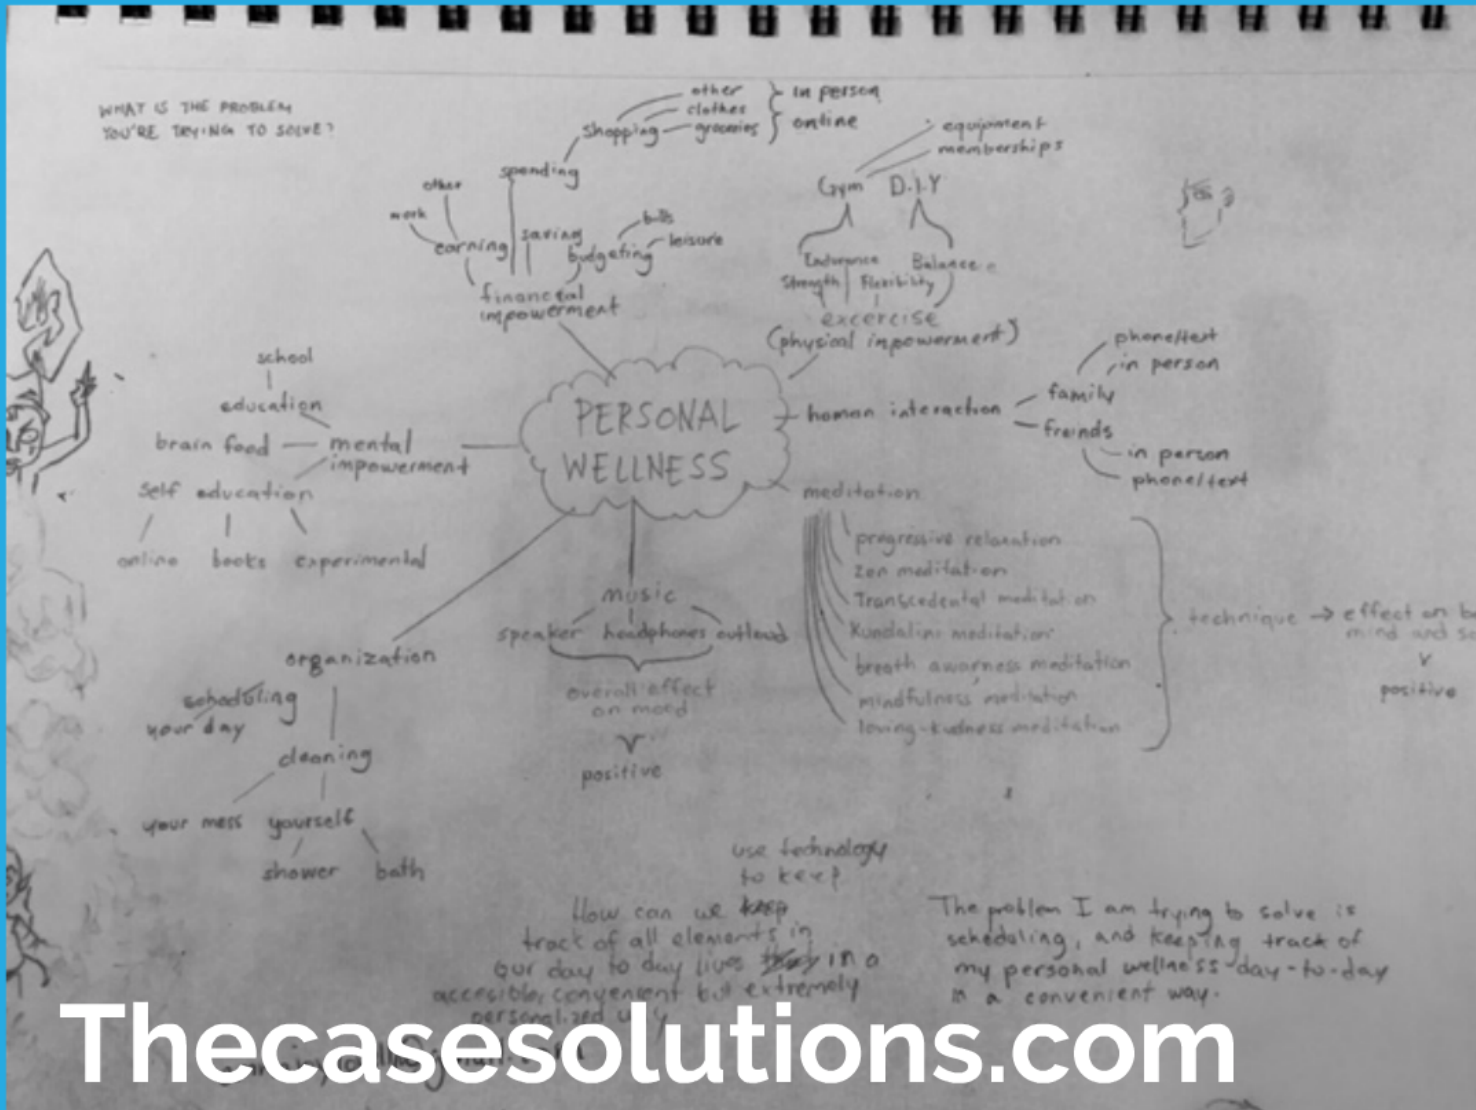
WHAT IS THE PROBLEM YOU'RE TRYING TO SOLVE?

other
clothes
groceries
shopping
in person
online
spending
equipment
memberships
other
work
earning
saving
budgeting
bills
leisure
Gym
D.I.Y
Endurance
Strength
Flexibility
Balance
financial impowerment
excercise (physical impowerment)
school
education
brain food
mental impowerment
self education
online
books
experimental
PERSONAL WELLNESS
human interaction
phone/text
in person
family
friends
in person
phone/text
meditation
progressive relaxation
zen meditation
Transcedental meditation
Kundalini meditation
breath awarness meditation
mindfulness meditation
loving-kindness meditation
technique → effect on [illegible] mind and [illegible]
v
positive
music
speaker
headphones
outloud
overall effect on mood
v
positive
organization
scheduling your day
cleaning
your mess
yourself
shower
bath

use technology to keep
How can we keep track of all elements in our day to day lives they in a accesible, convenient but extremely personalized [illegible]

The problem I am trying to solve is scheduling, and keeping track of my personal wellness day-to-day in a convenient way.

Thecasesolutions.com